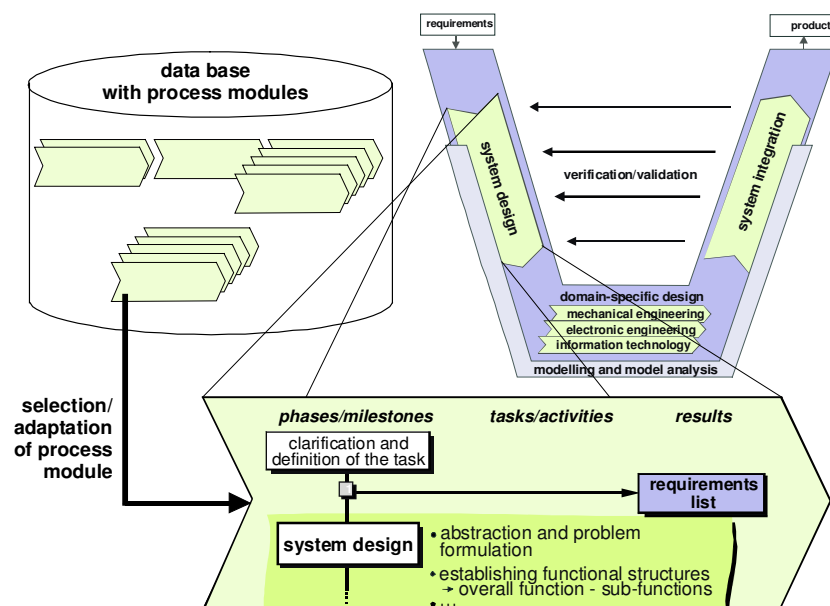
requirements

product

data base with process modules

verification/validation

system design

system integration

domain-specific design

mechanical engineering

electronic engineering

information technology

modelling and model analysis

selection/ adaptation of process module

phases/milestones

tasks/activities

results

clarification and definition of the task

requirements list

system design

• abstraction and problem formulation

• establishing functional structures → overall function - sub-functions

• ...